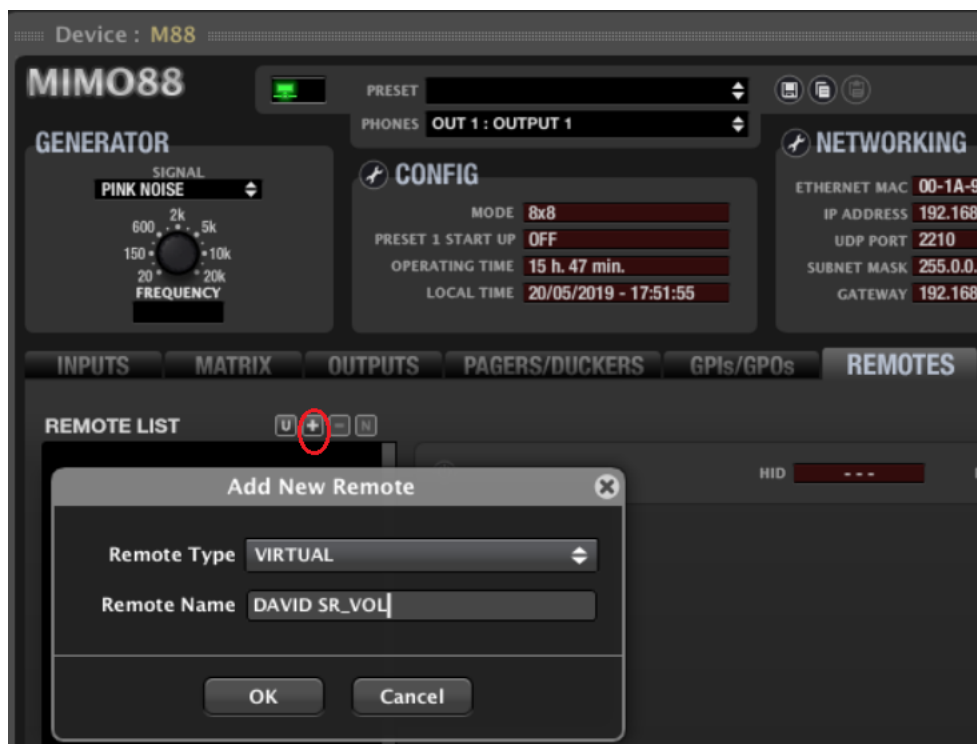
Device : M88

MIMO88

PRESET

PHONES OUT 1 : OUTPUT 1

GENERATOR

SIGNAL
PINK NOISE

2k
600 5k
150 10k
20 20k
FREQUENCY

CONFIG

MODE 8x8
PRESET 1 START UP OFF
OPERATING TIME 15 h. 47 min.
LOCAL TIME 20/05/2019 - 17:51:55

NETWORKING

ETHERNET MAC 00-1A-9
IP ADDRESS 192.168
UDP PORT 2210
SUBNET MASK 255.0.0.
GATEWAY 192.168

INPUTS | MATRIX | OUTPUTS | PAGERS/DUCKERS | GPIs/GPOs | REMOTES

REMOTE LIST U + − N

HID - - -

Add New Remote

Remote Type VIRTUAL

Remote Name DAVID SR_VOL

OK Cancel